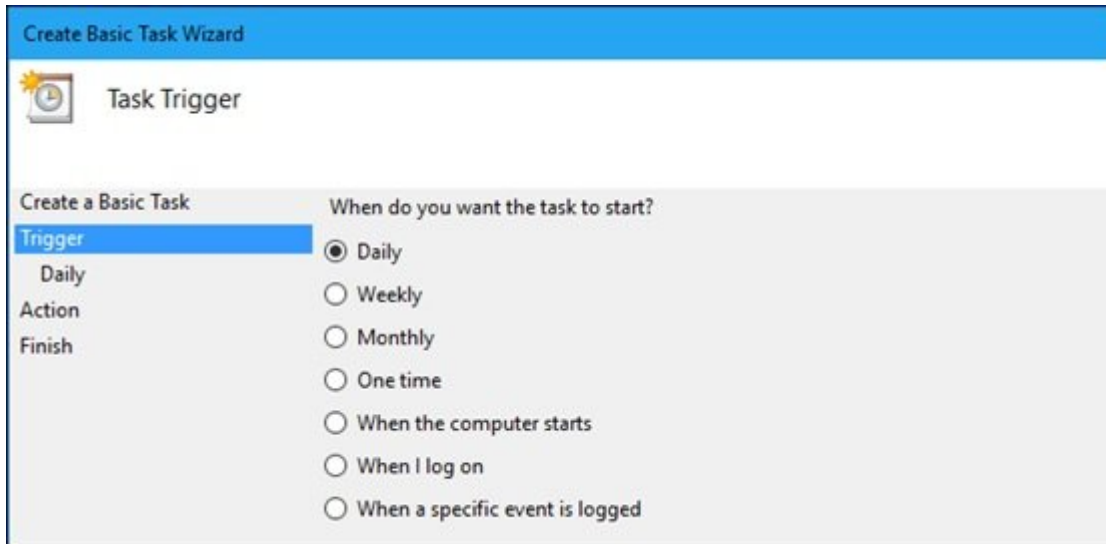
Create Basic Task Wizard

Task Trigger

Create a Basic Task
Trigger
Daily
Action
Finish

When do you want the task to start?

Daily

Weekly

Monthly

One time

When the computer starts

When I log on

When a specific event is logged